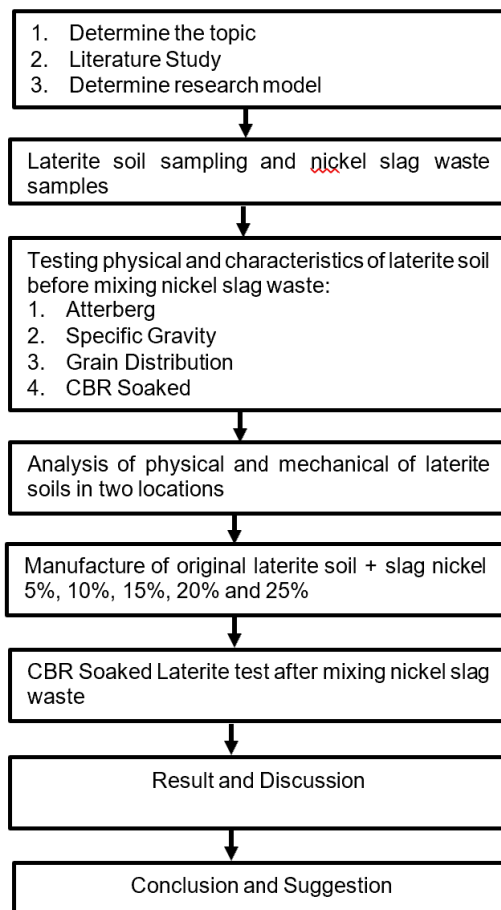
1. Determine the topic
2. Literature Study
3. Determine research model

Laterite soil sampling and nickel slag waste samples

Testing physical and characteristics of laterite soil before mixing nickel slag waste:
1. Atterberg
2. Specific Gravity
3. Grain Distribution
4. CBR Soaked

Analysis of physical and mechanical of laterite soils in two locations

Manufacture of original laterite soil + slag nickel 5%, 10%, 15%, 20% and 25%

CBR Soaked Laterite test after mixing nickel slag waste

Result and Discussion

Conclusion and Suggestion